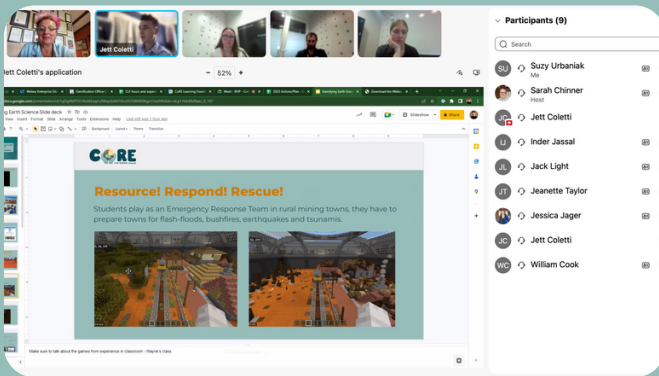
Jett Coletti

Jett Coletti's application

52%

Earth Science Slide deck

Slideshow

Share

CORE

Resource! Respond! Rescue!

Students play as an Emergency Response Team in rural mining towns, they have to prepare towns for flash-floods, bushfires, earthquakes and tsunamis.

Make sure to talk about the games from experience in classroom - Wayne's class

Participants (9)

Search

SU Suzy Urbaniak
Me

Sarah Chinner
Host

JC Jett Coletti

IJ Inder Jassal

JL Jack Light

JT Jeanette Taylor

Jessica Jager

JC Jett Coletti

WC William Cook